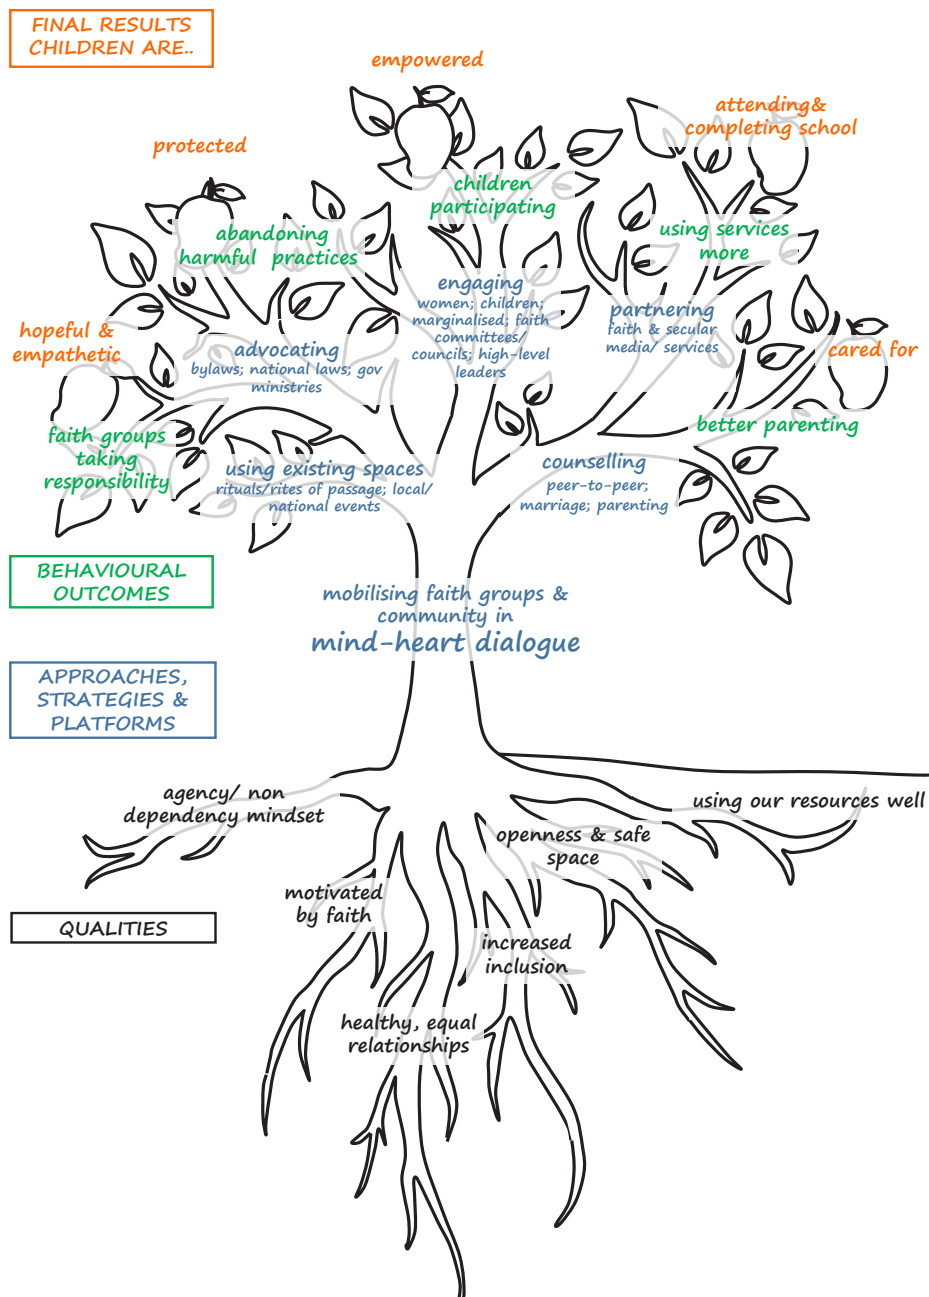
FINAL RESULTS CHILDREN ARE..

empowered

attending& completing school

protected

children participating

abandoning harmful practices

using services more

engaging
women; children; marginalised; faith committees/ councils; high-level leaders

partnering
faith & secular media/ services

hopeful & empathetic

advocating
bylaws; national laws; gov ministries

cared for

better parenting

faith groups taking responsibility

using existing spaces
rituals/rites of passage; local/ national events

counselling
peer-to-peer; marriage; parenting

BEHAVIOURAL OUTCOMES

mobilising faith groups & community in
mind-heart dialogue

APPROACHES, STRATEGIES & PLATFORMS

agency/ non dependency mindset

using our resources well

openness & safe space

motivated by faith

QUALITIES

increased inclusion

healthy, equal relationships